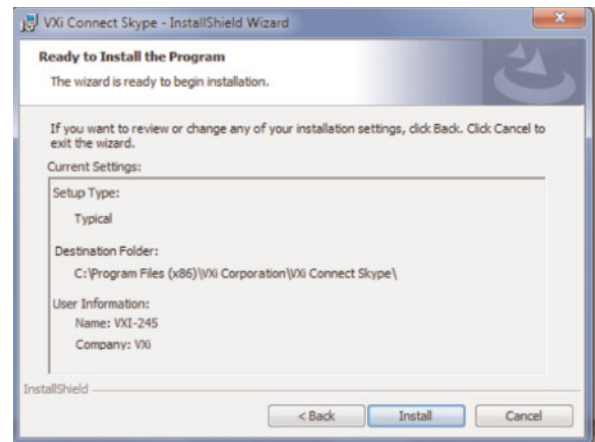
VXi Connect Skype - InstallShield Wizard

Ready to Install the Program

The wizard is ready to begin installation.

If you want to review or change any of your installation settings, click Back. Click Cancel to exit the wizard.

Current Settings:

Setup Type:

Typical

Destination Folder:

C:\Program Files (x86)\VXi Corporation\VXi Connect Skype\

User Information:

Name: VXI-245

Company: VXi

InstallShield

< Back

Install

Cancel